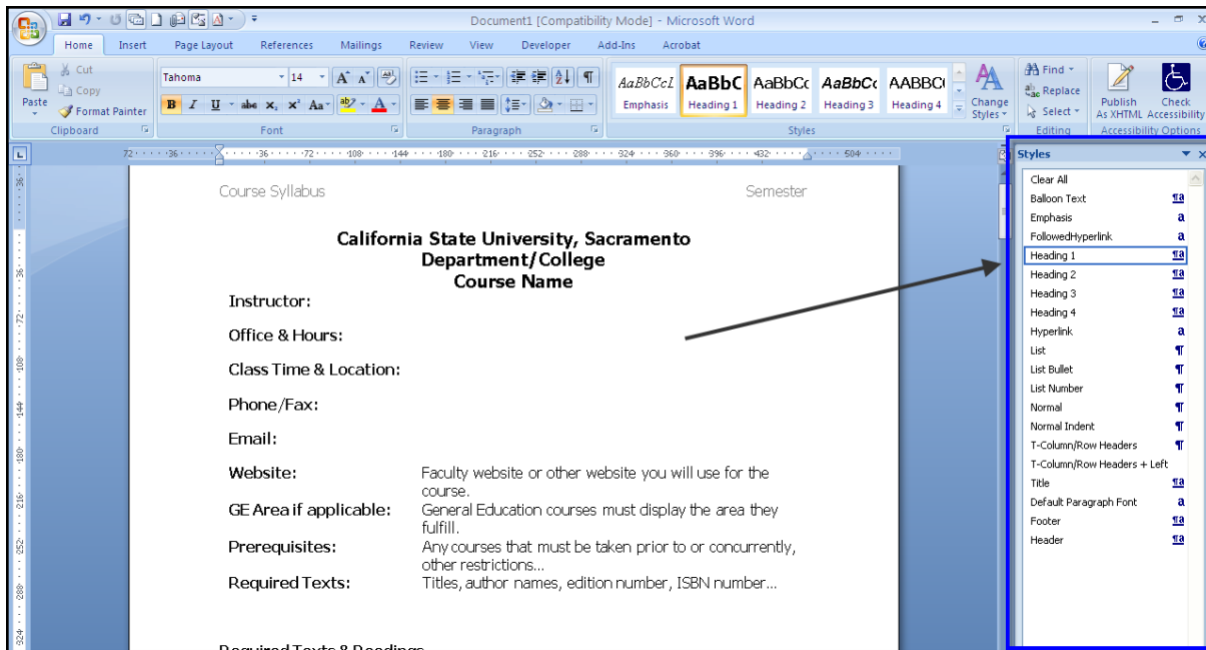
Document1 [Compatibility Mode] - Microsoft Word

Home Insert Page Layout References Mailings Review View Developer Add-Ins Acrobat

Cut
Copy
Paste
Format Painter
Clipboard

Tahoma 14
Font

Paragraph

AaBbCcI Emphasis
AaBbC Heading 1
AaBbCc Heading 2
AaBbCc Heading 3
AABBC Heading 4
Change Styles
Styles

Find
Replace
Select
Editing

Publish As XHTML
Check Accessibility
Accessibility Options

Course Syllabus Semester

California State University, Sacramento
Department/College
Course Name

Instructor:

Office & Hours:

Class Time & Location:

Phone/Fax:

Email:

Website: Faculty website or other website you will use for the course.

GE Area if applicable: General Education courses must display the area they fulfill.

Prerequisites: Any courses that must be taken prior to or concurrently, other restrictions…

Required Texts: Titles, author names, edition number, ISBN number…

Required Texts & Readings

Styles
Clear All
Balloon Text
Emphasis
FollowedHyperlink
Heading 1
Heading 2
Heading 3
Heading 4
Hyperlink
List
List Bullet
List Number
Normal
Normal Indent
T-Column/Row Headers
T-Column/Row Headers + Left
Title
Default Paragraph Font
Footer
Header